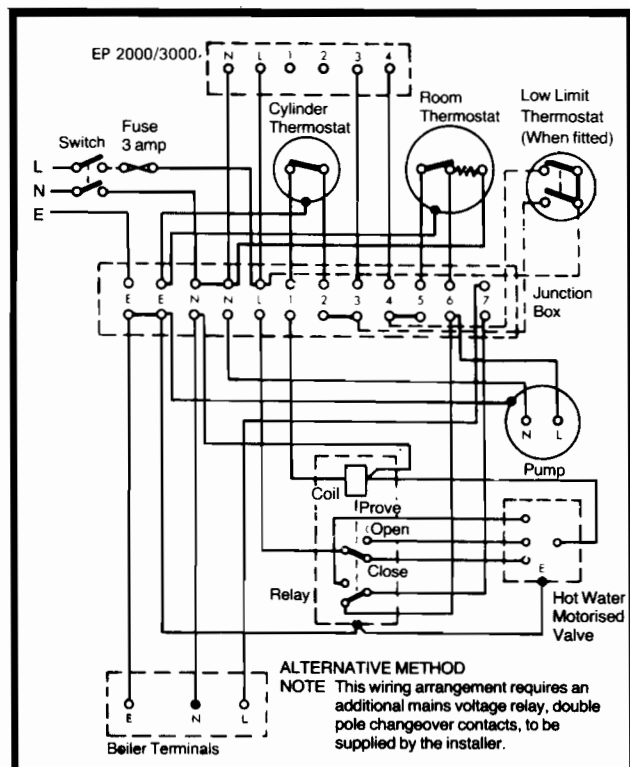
EP 2000/3000
N L 1 2 3 4
Cylinder Thermostat
Room Thermostat
Low Limit Thermostat (When fitted)
Switch
Fuse 3 amp
L
N
E
E E N N L 1 2 3 4 5 6 7
Junction Box
N L
Pump
Coil
Prove
Open
Close
Relay
E
Hot Water Motorised Valve
E N L
Boiler Terminals
ALTERNATIVE METHOD
NOTE This wiring arrangement requires an additional mains voltage relay, double pole changeover contacts, to be supplied by the installer.